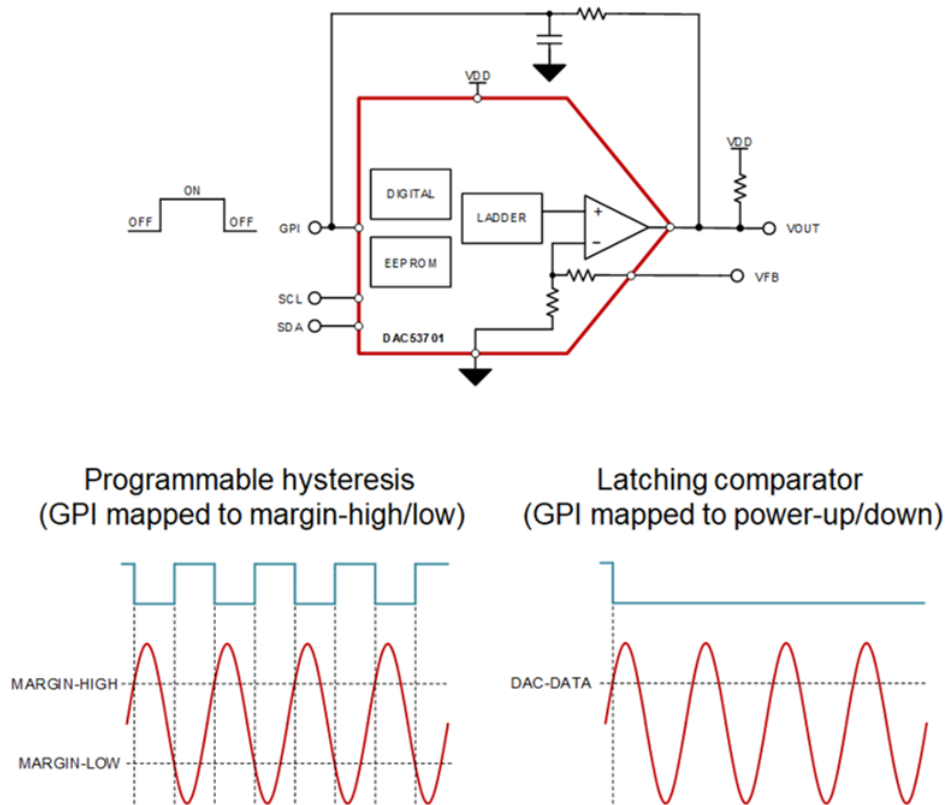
VDD

VDD

ON

OFF

OFF

GPI

DIGITAL

LADDER

+

−

VOUT

EEPROM

VFB

SCL

SDA

DAC53701

Programmable hysteresis
(GPI mapped to margin-high/low)

Latching comparator
(GPI mapped to power-up/down)

MARGIN-HIGH

MARGIN-LOW

DAC-DATA